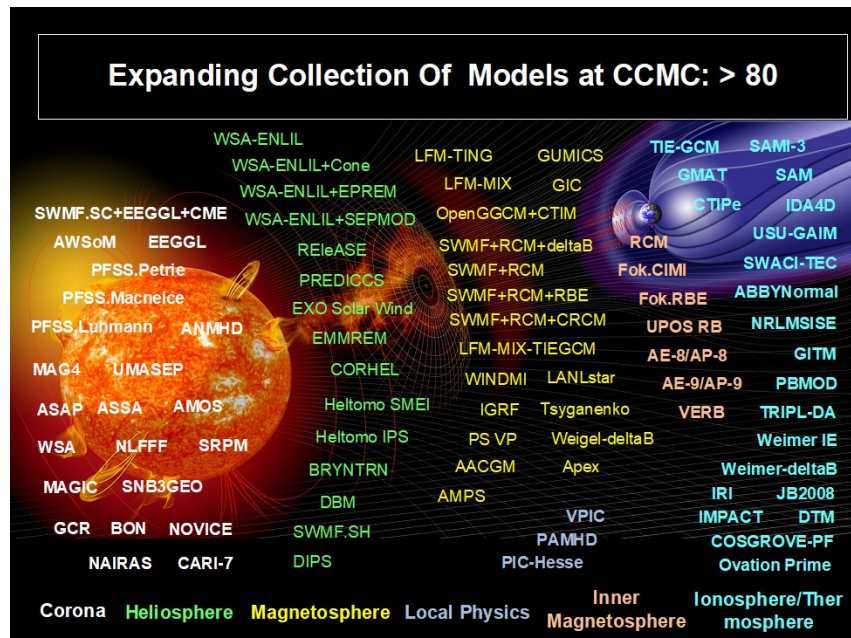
Expanding Collection Of Models at CCMC: > 80

SWMF.SC+EEGGL+CME
AWSoM EEGGL
PFSS.Petrie
PFSS.Macneice
PFSS.Luhmann ANMHD
MAG4 UMASEP
ASAP ASSA AMOS
WSA NLFFF SRPM
MAGIC SNB3GEO
GCR BON NOVICE
NAIRAS CARI-7

WSA-ENLIL
WSA-ENLIL+Cone
WSA-ENLIL+EPREM
WSA-ENLIL+SEPMOD
REleASE
PREDICCS
EXO Solar Wind
EMMREM
CORHEL
Heltomo SMEI
Heltomo IPS
BRYNTRN
DBM
SWMF.SH
DIPS

LFM-TING GUMICS
LFM-MIX GIC
OpenGGCM+CTIM
SWMF+RCM+deltaB
SWMF+RCM
SWMF+RCM+RBE
SWMF+RCM+CRCM
LFM-MIX-TIEGCM
WINDMI LANLstar
IGRF Tsyganenko
PS VP Weigel-deltaB
AACGM Apex
AMPS

VPIC
PAMHD
PIC-Hesse

RCM
Fok.CIMI
Fok.RBE
UPOS RB
AE-8/AP-8
AE-9/AP-9
VERB

TIE-GCM SAMI-3
GMAT SAM
CTIPe IDA4D
USU-GAIM
SWACI-TEC
ABBYNormal
NRLMSISE
GITM
PBMOD
TRIPL-DA
Weimer IE
Weimer-deltaB
IRI JB2008
IMPACT DTM
COSGROVE-PF
Ovation Prime

Corona Heliosphere Magnetosphere Local Physics Inner Magnetosphere Ionosphere/Thermosphere